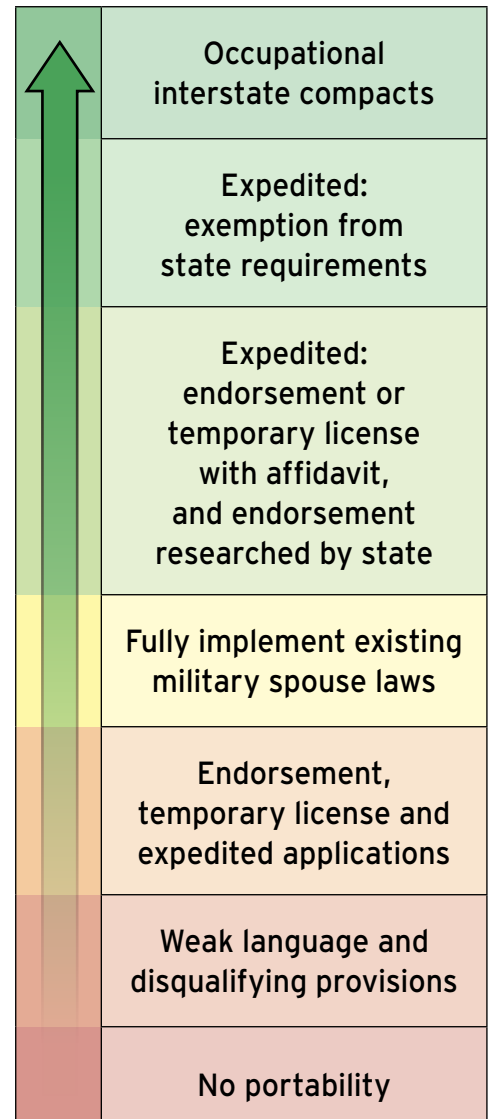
Occupational interstate compacts

Expedited: exemption from state requirements

Expedited: endorsement or temporary license with affidavit, and endorsement researched by state

Fully implement existing military spouse laws

Endorsement, temporary license and expedited applications

Weak language and disqualifying provisions

No portability